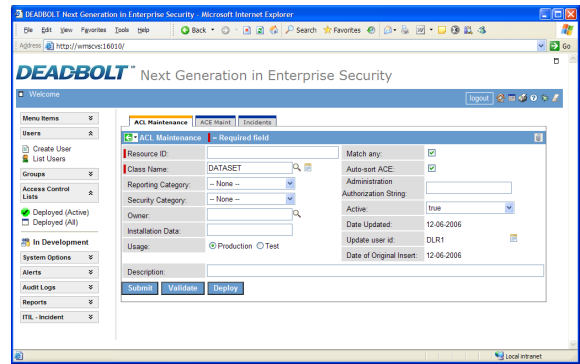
DEADBOLT Next Generation in Enterprise Security - Microsoft Internet Explorer

File Edit View Favorites Tools Help

Back Search Favorites

Address http://wmsevs:16010/

Go

DEADBOLT™ Next Generation in Enterprise Security

Welcome

logout

Menu Items

Users

Create User
List Users

Groups

Access Control Lists

Deployed (Active)
Deployed (All)

In Development

System Options

Alerts

Audit Logs

Reports

ITIL - Incident

ACL Maintenance | ACE Maint | Incidents

ACL Maintenance | = Required field

| | | | |
|---|---|---|---|
| Resource ID: | | Match any: | ☑ |
| Class Name: | DATASET | Auto-sort ACE: | ☑ |
| Reporting Category: | -- None -- | Administration Authorization String: | |
| Security Category: | -- None -- | Active: | true |
| Owner: | | Date Updated: | 12-06-2006 |
| Installation Data: | | Update user id: | DLR1 |
| Usage: | ◉ Production ○ Test | Date of Original Insert: | 12-06-2006 |
| Description: | | | |

Submit | Validate | Deploy

Local intranet